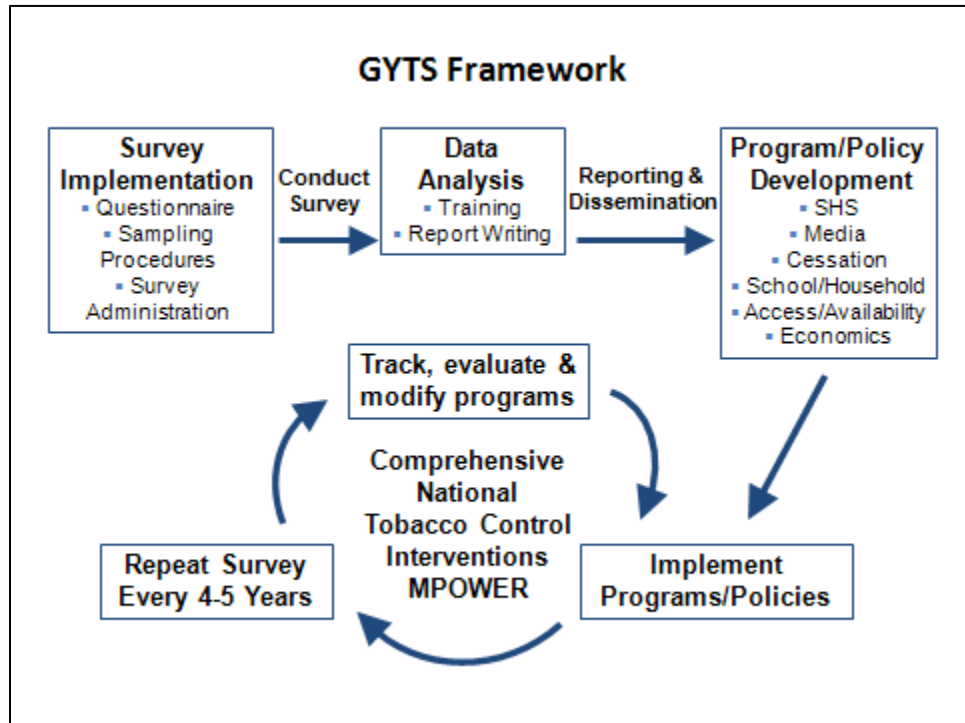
GYTS Framework

Survey Implementation
▪ Questionnaire
▪ Sampling Procedures
▪ Survey Administration

Conduct Survey

Data Analysis
▪ Training
▪ Report Writing

Reporting & Dissemination

Program/Policy Development
▪ SHS
▪ Media
▪ Cessation
▪ School/Household
▪ Access/Availability
▪ Economics

Track, evaluate & modify programs

Comprehensive National Tobacco Control Interventions MPOWER

Repeat Survey Every 4-5 Years

Implement Programs/Policies